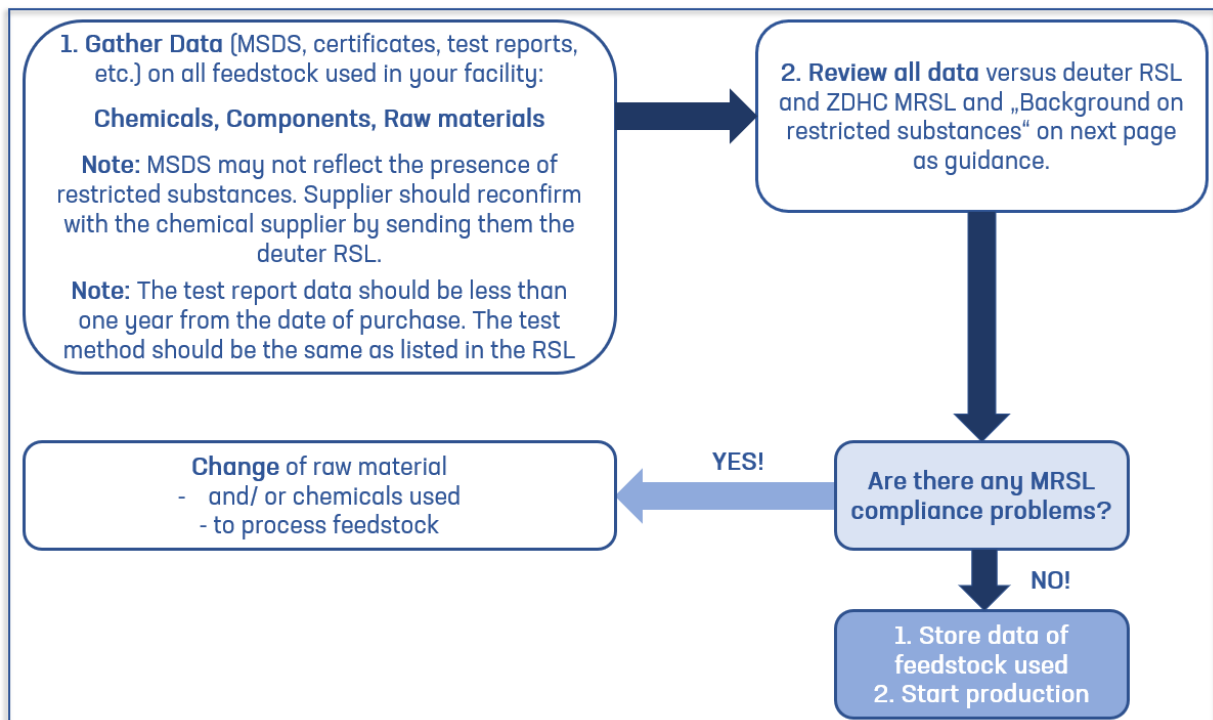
1. Gather Data (MSDS, certificates, test reports, etc.) on all feedstock used in your facility:

Chemicals, Components, Raw materials

Note: MSDS may not reflect the presence of restricted substances. Supplier should reconfirm with the chemical supplier by sending them the deuter RSL.

Note: The test report data should be less than one year from the date of purchase. The test method should be the same as listed in the RSL

2. Review all data versus deuter RSL and ZDHC MRSL and „Background on restricted substances“ on next page as guidance.

Are there any MRSL compliance problems?

YES!

Change of raw material
- and/ or chemicals used
- to process feedstock

NO!

1. Store data of feedstock used
2. Start production